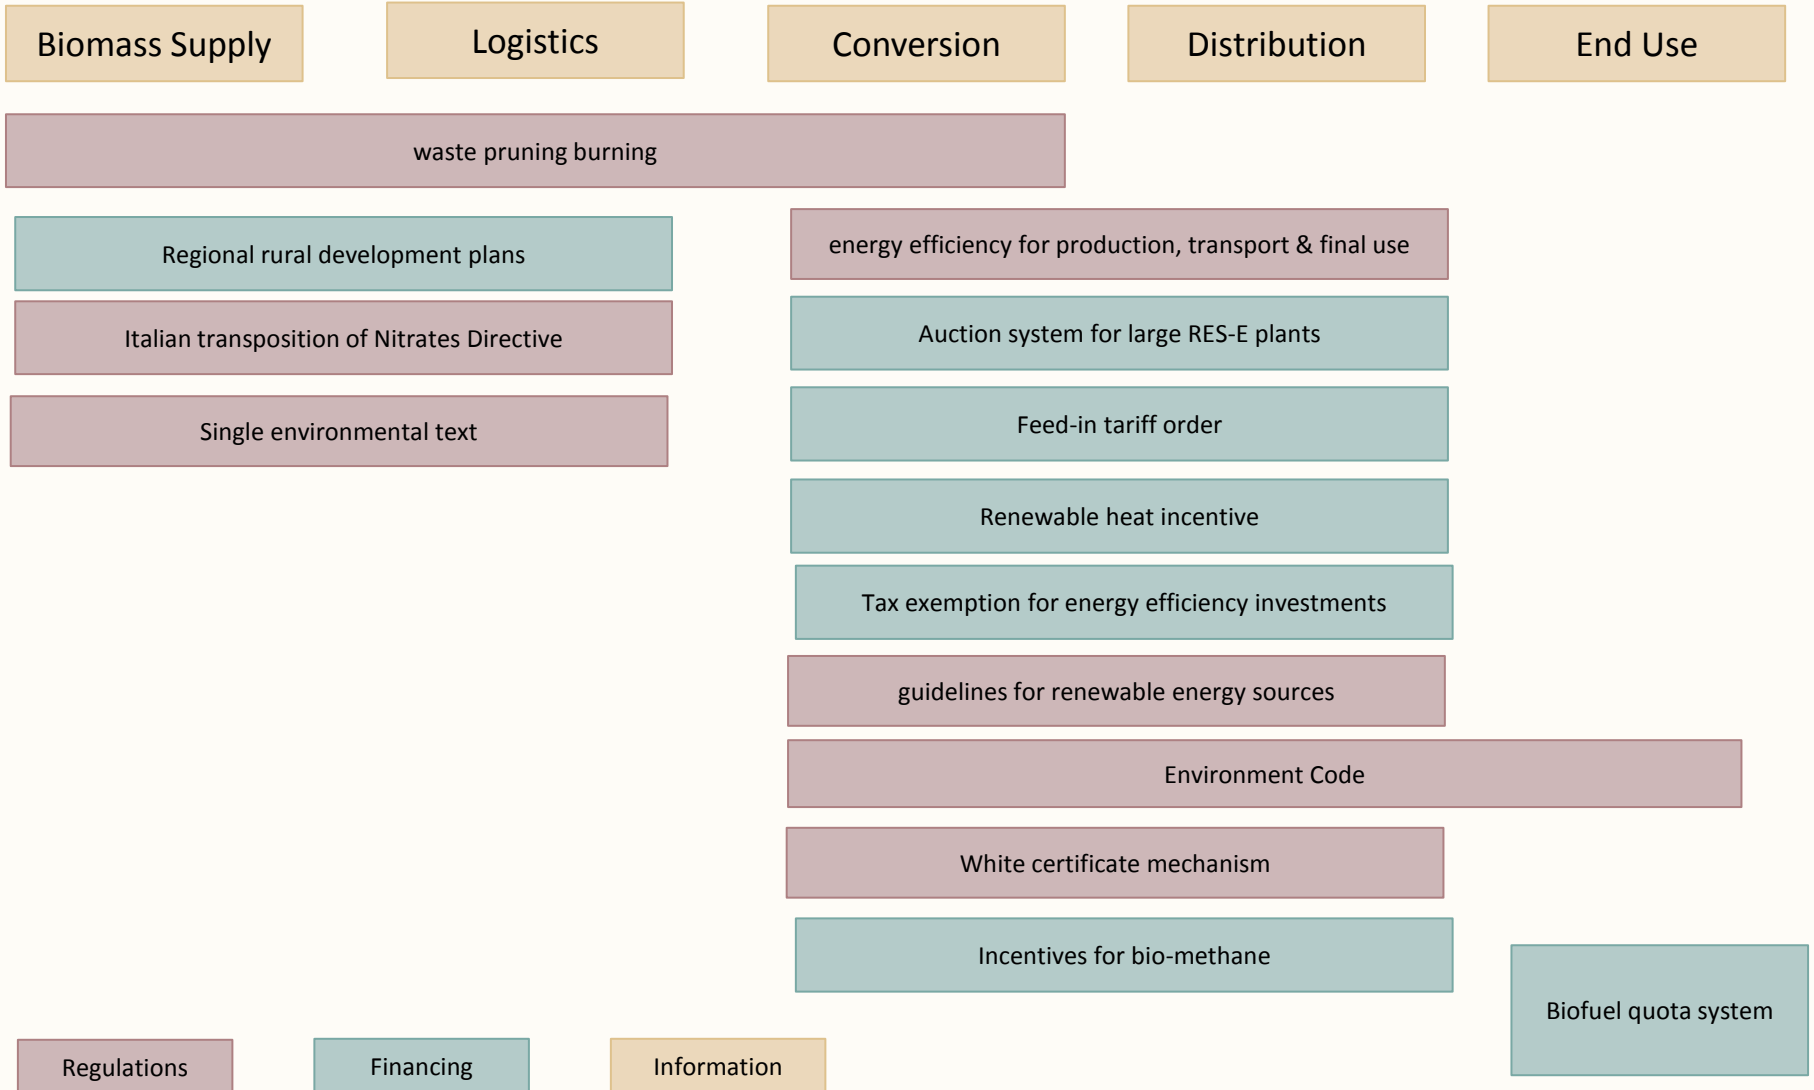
Biomass Supply

Logistics

Conversion

Distribution

End Use

waste pruning burning

Regional rural development plans

Italian transposition of Nitrates Directive

Single environmental text

energy efficiency for production, transport & final use

Auction system for large RES-E plants

Feed-in tariff order

Renewable heat incentive

Tax exemption for energy efficiency investments

guidelines for renewable energy sources

Environment Code

White certificate mechanism

Incentives for bio-methane

Biofuel quota system

Regulations

Financing

Information